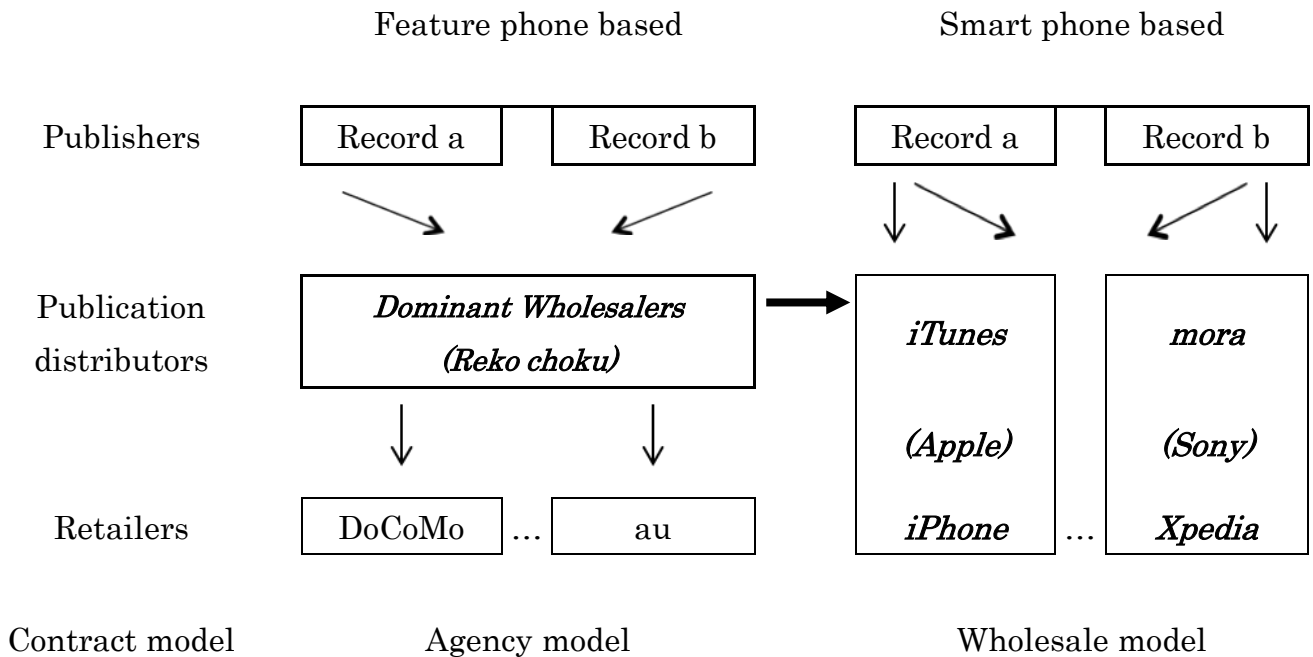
Feature phone based

Smart phone based

Publishers

Record a

Record b

Record a

Record b

Publication distributors

Dominant Wholesalers (Reko choku)

iTunes (Apple)

mora (Sony)

Retailers

DoCoMo … au

iPhone … Xpedia

Contract model

Agency model

Wholesale model